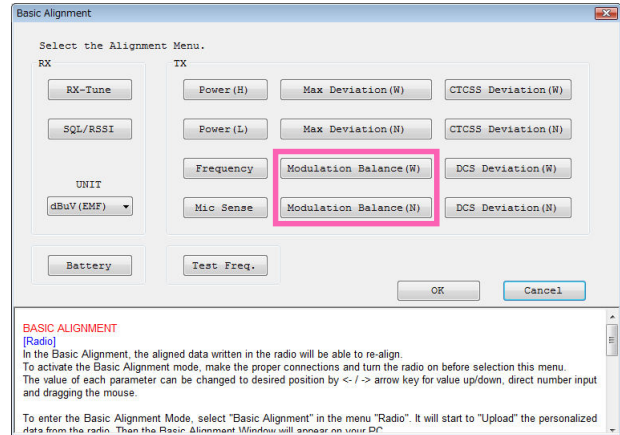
Basic Alignment

Select the Alignment Menu.

RX

RX-Tune

SQL/RSSI

UNIT

dBuV(EMF)

Battery

TX

Power(H)

Max Deviation(W)

CTCSS Deviation(W)

Power(L)

Max Deviation(N)

CTCSS Deviation(N)

Frequency

Modulation Balance(W)

DCS Deviation(W)

Mic Sense

Modulation Balance(N)

DCS Deviation(N)

Test Freq.

OK

Cancel

BASIC ALIGNMENT
[Radio]
In the Basic Alignment, the aligned data written in the radio will be able to re-align.
To activate the Basic Alignment mode, make the proper connections and turn the radio on before selection this menu.
The value of each parameter can be changed to desired position by <- / -> arrow key for value up/down, direct number input and dragging the mouse.

To enter the Basic Alignment Mode, select "Basic Alignment" in the menu "Radio". It will start to "Upload" the personalized data from the radio. Then the Basic Alignment Window will appear on your PC.